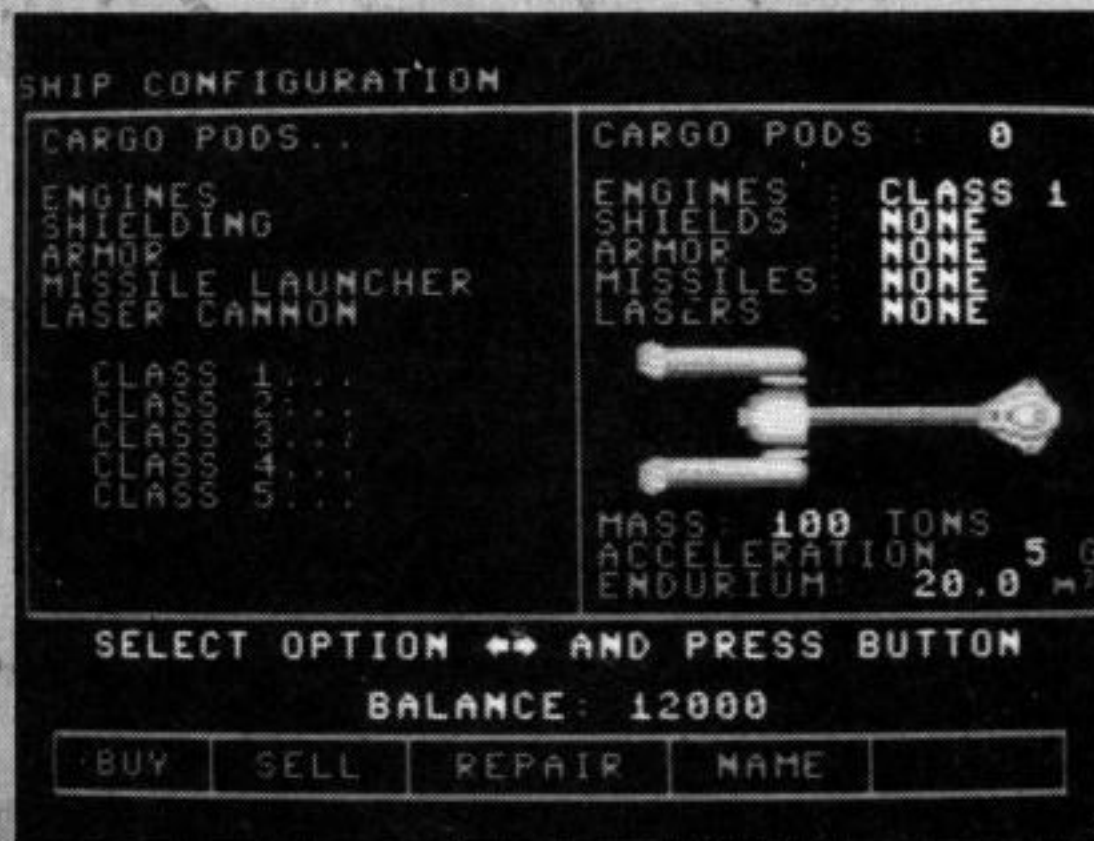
SHIP CONFIGURATION

CARGO PODS..

ENGINES
SHIELDING
ARMOR
MISSILE LAUNCHER
LASER CANNON

CLASS 1...
CLASS 2...
CLASS 3...
CLASS 4...
CLASS 5...

CARGO PODS : 0

ENGINES : CLASS 1
SHIELDS : NONE
ARMOR : NONE
MISSILES : NONE
LASERS : NONE

MASS: 100 TONS
ACCELERATION: 5 G
ENDURIUM: 20.0 M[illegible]

SELECT OPTION ⇔ AND PRESS BUTTON

BALANCE: 12000

| BUY | SELL | REPAIR | NAME | |